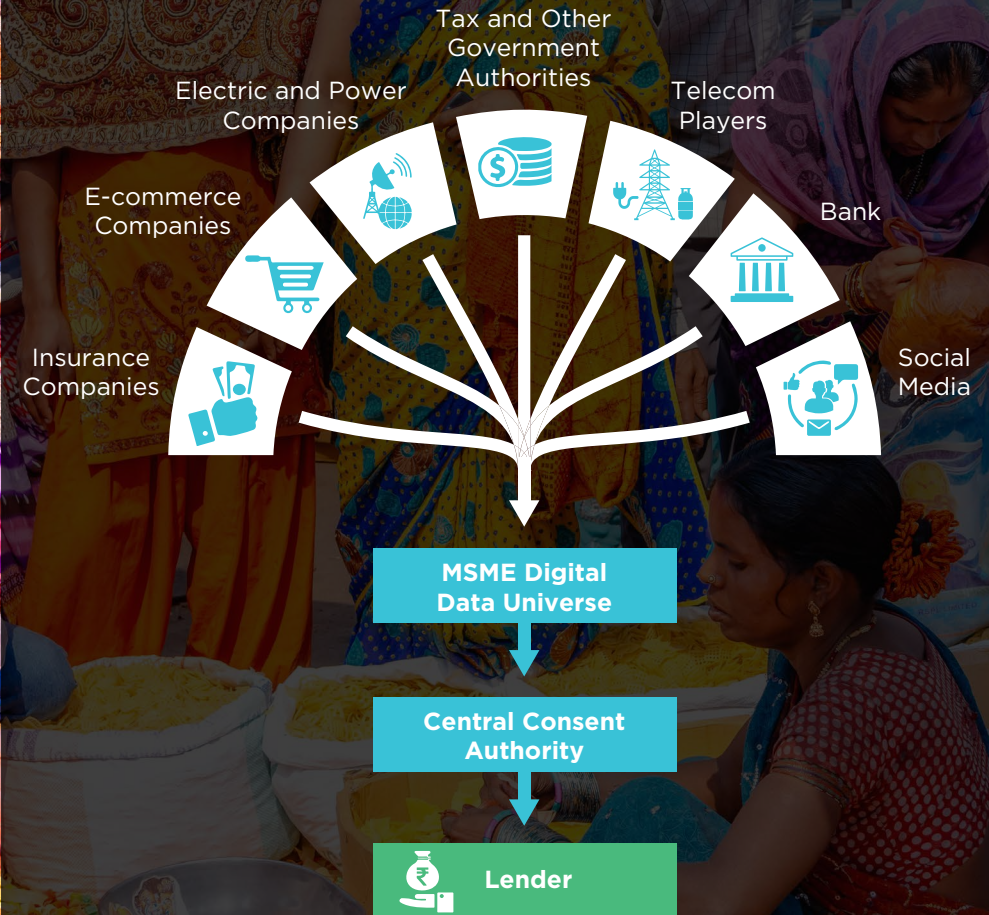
Tax and Other Government Authorities

Electric and Power Companies

Telecom Players

E-commerce Companies

Bank

Insurance Companies

Social Media

MSME Digital Data Universe

Central Consent Authority

₹

Lender